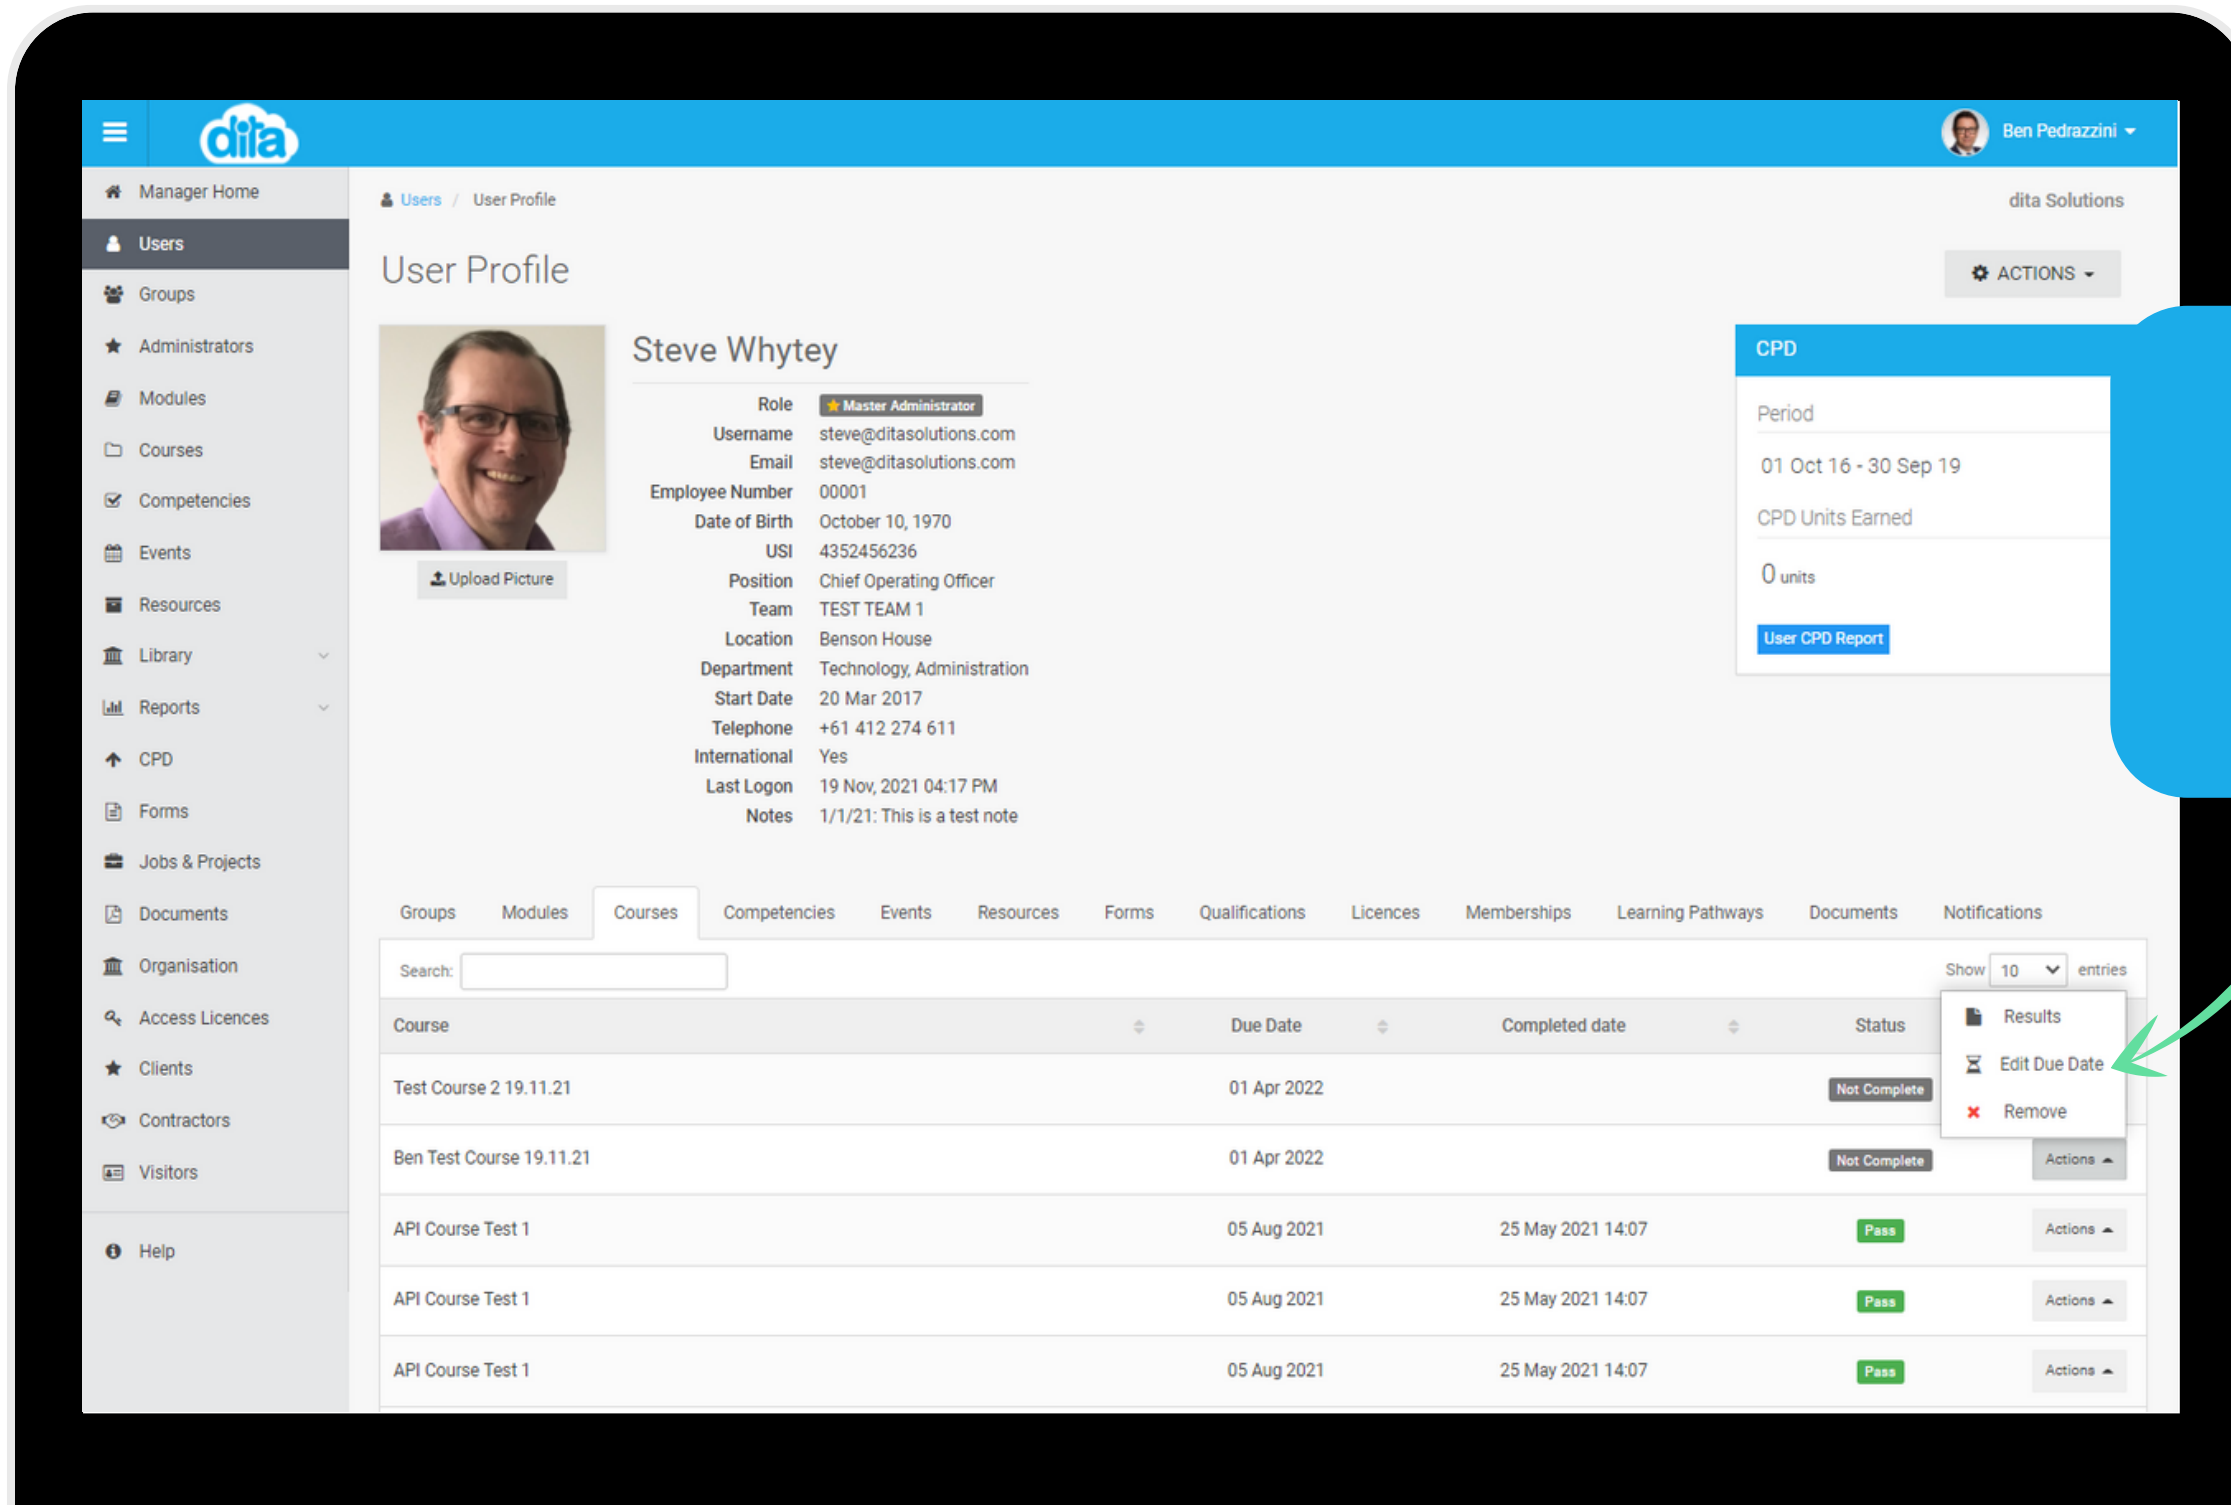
dita

Ben Pedrazzini

Manager Home
Users
Groups
Administrators
Modules
Courses
Competencies
Events
Resources
Library
Reports
CPD
Forms
Jobs & Projects
Documents
Organisation
Access Licences
Clients
Contractors
Visitors
Help

Users / User Profile

dita Solutions

User Profile

ACTIONS

Upload Picture

Steve Whytey

| | |
|---|---|
| Role | Master Administrator |
| Username | steve@ditasolutions.com |
| Email | steve@ditasolutions.com |
| Employee Number | 00001 |
| Date of Birth | October 10, 1970 |
| USI | 4352456236 |
| Position | Chief Operating Officer |
| Team | TEST TEAM 1 |
| Location | Benson House |
| Department | Technology, Administration |
| Start Date | 20 Mar 2017 |
| Telephone | +61 412 274 611 |
| International | Yes |
| Last Logon | 19 Nov, 2021 04:17 PM |
| Notes | 1/1/21: This is a test note |

CPD
Period
01 Oct 16 - 30 Sep 19
CPD Units Earned
0 units
User CPD Report

Groups Modules Courses Competencies Events Resources Forms Qualifications Licences Memberships Learning Pathways Documents Notifications

Search:

Show 10 entries

Results
Edit Due Date
Remove

| Course | Due Date | Completed date | Status | |
|---|---|---|---|---|
| Test Course 2 19.11.21 | 01 Apr 2022 | | Not Complete | |
| Ben Test Course 19.11.21 | 01 Apr 2022 | | Not Complete | Actions |
| API Course Test 1 | 05 Aug 2021 | 25 May 2021 14:07 | Pass | Actions |
| API Course Test 1 | 05 Aug 2021 | 25 May 2021 14:07 | Pass | Actions |
| API Course Test 1 | 05 Aug 2021 | 25 May 2021 14:07 | Pass | Actions |